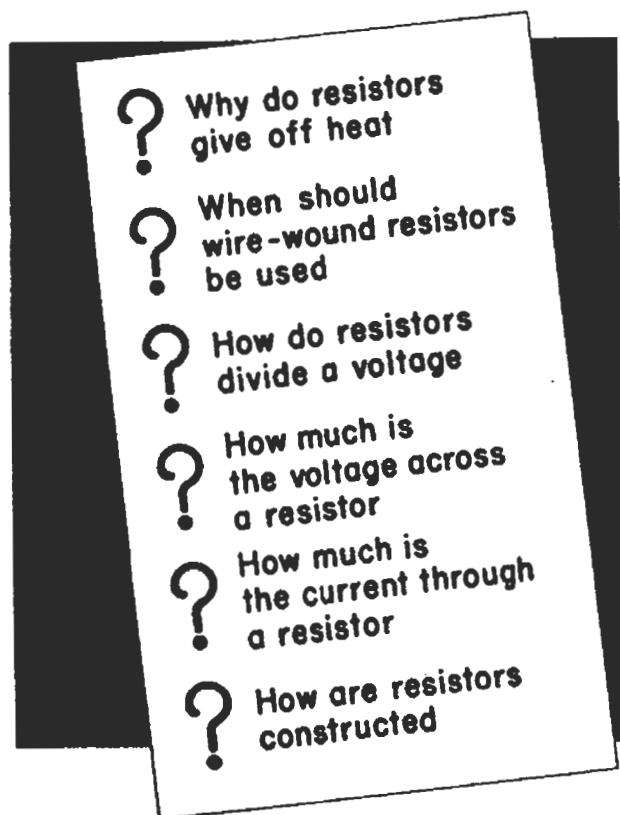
? Why do resistors give off heat

? When should wire-wound resistors be used

? How do resistors divide a voltage

? How much is the voltage across a resistor

? How much is the current through a resistor

? How are resistors constructed